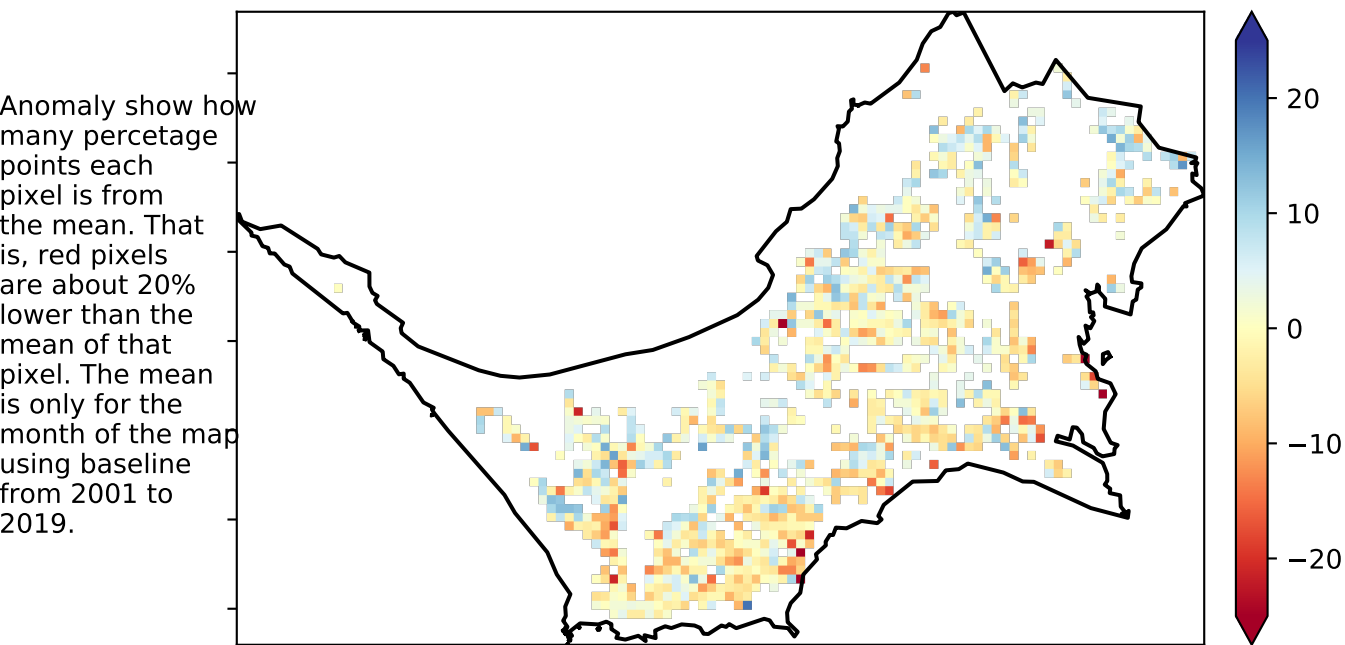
Anomaly show how many percetage points each pixel is from the mean. That is, red pixels are about 20% lower than the mean of that pixel. The mean is only for the month of the map using baseline from 2001 to 2019.

20
10
0
−10
−20